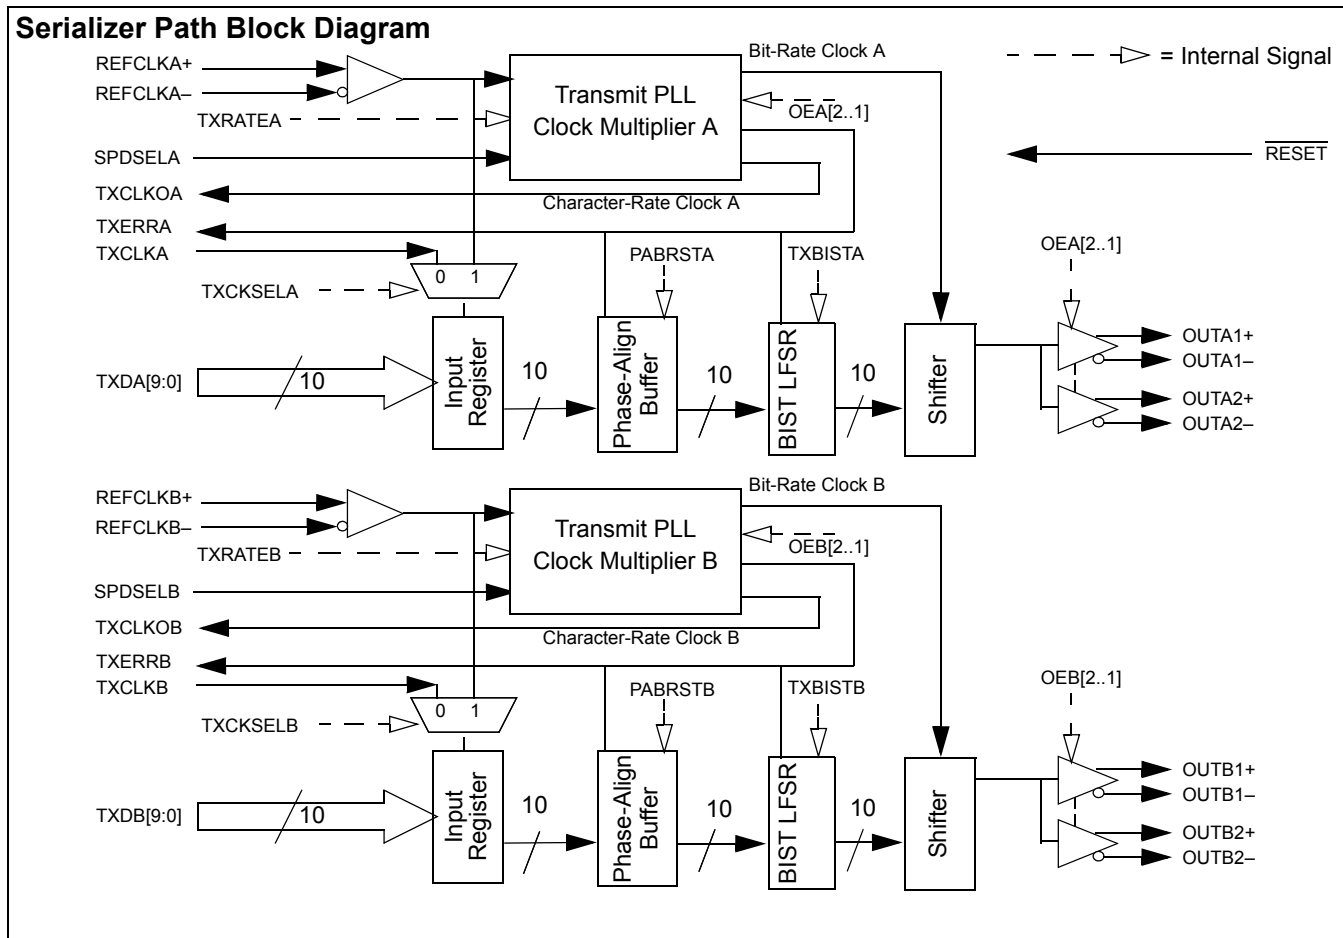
Serializer Path Block Diagram

= Internal Signal

$\overline{RESET}$

REFCLKA+
REFCLKA–
TXRATEA
SPDSELA
TXCLKOA
TXERRA
TXCLKA
TXCKSELA
TXDA[9:0]

Transmit PLL Clock Multiplier A

Bit-Rate Clock A
$\overline{OEA[2..1]}$
Character-Rate Clock A

0 1

PABRSTA
TXBISTA
OEA[2..1]

10
Input Register
10
Phase-Align Buffer
10
BIST LFSR
10
Shifter

OUTA1+
OUTA1–
OUTA2+
OUTA2–

REFCLKB+
REFCLKB–
TXRATEB
SPDSELB
TXCLKOB
TXERRB
TXCLKB
TXCKSELB
TXDB[9:0]

Transmit PLL Clock Multiplier B

Bit-Rate Clock B
$\overline{OEB[2..1]}$
Character-Rate Clock B

0 1

PABRSTB
TXBISTB
OEB[2..1]

10
Input Register
10
Phase-Align Buffer
10
BIST LFSR
10
Shifter

OUTB1+
OUTB1–
OUTB2+
OUTB2–